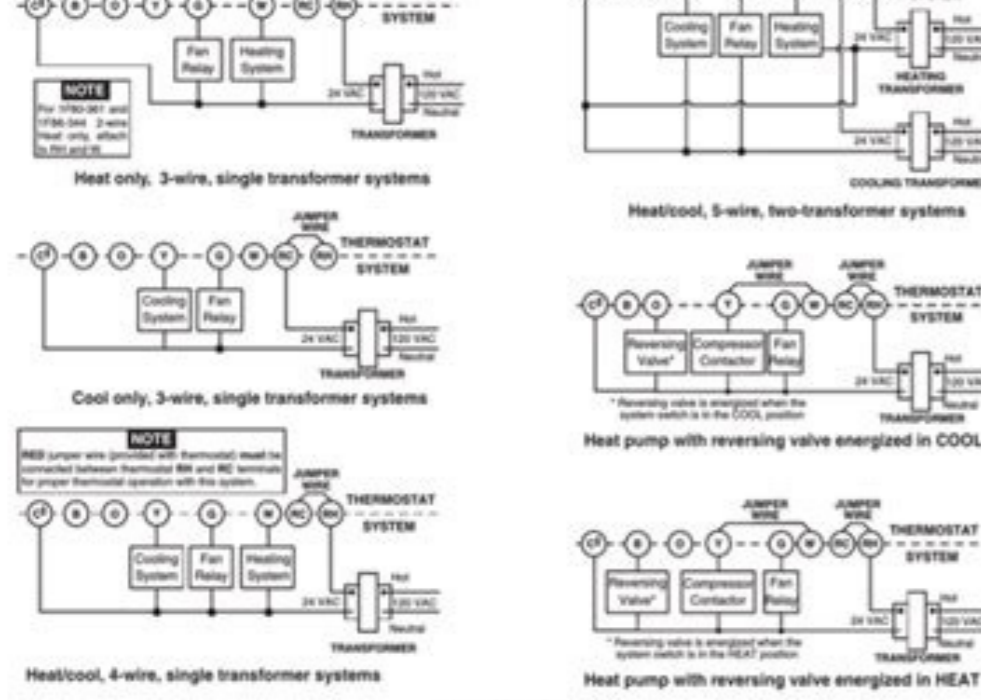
C/T B O Y G W RC RH SYSTEM

Fan Relay
Heating System

NOTE
For 1F80-361 and 1F86-344 2-wire Heat only, attach to RH and W.

24 VAC
Hot
120 VAC
Neutral
TRANSFORMER

Heat only, 3-wire, single transformer systems

JUMPER WIRE
C/T B O Y G W RC RH THERMOSTAT SYSTEM

Cooling System
Fan Relay

24 VAC
Hot
120 VAC
Neutral
TRANSFORMER

Cool only, 3-wire, single transformer systems

NOTE
RED jumper wire (provided with thermostat) must be connected between thermostat RH and RC terminals for proper thermostat operation with this system.

JUMPER WIRE
C/T B O Y G W RC RH THERMOSTAT SYSTEM

Cooling System
Fan Relay
Heating System

24 VAC
Hot
120 VAC
Neutral
TRANSFORMER

Heat/cool, 4-wire, single transformer systems

Cooling System
Fan Relay
Heating System

24 VAC
Hot
120 VAC
Neutral
HEATING TRANSFORMER

24 VAC
Hot
120 VAC
Neutral
COOLING TRANSFORMER

Heat/cool, 5-wire, two-transformer systems

JUMPER WIRE
JUMPER WIRE
C/T B O Y G W RC RH THERMOSTAT SYSTEM

Reversing Valve*
Compressor Contactor
Fan Relay

* Reversing valve is energized when the system switch is in the COOL position

24 VAC
Hot
120 VAC
Neutral
TRANSFORMER

Heat pump with reversing valve energized in COOL

JUMPER WIRE
JUMPER WIRE
C/T B O Y G W RC RH THERMOSTAT SYSTEM

Reversing Valve*
Compressor Contactor
Fan Relay

* Reversing valve is energized when the system switch is in the HEAT position

24 VAC
Hot
120 VAC
Neutral
TRANSFORMER

Heat pump with reversing valve energized in HEAT